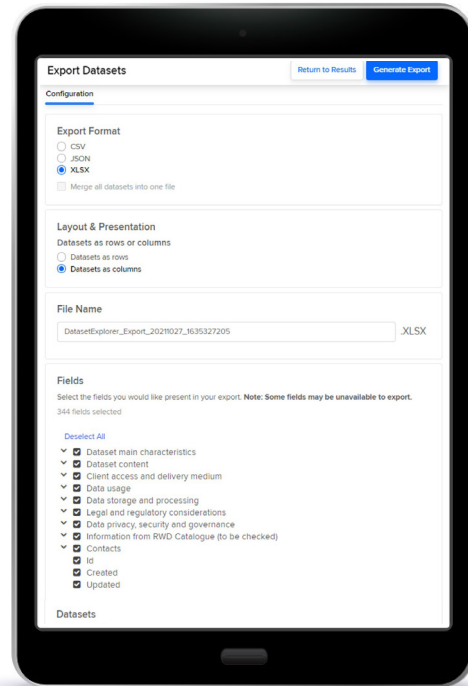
Export Datasets

Return to Results

Generate Export

Configuration

Export Format
CSV
JSON
XLSX
Merge all datasets into one file

Layout & Presentation
Datasets as rows or columns
Datasets as rows
Datasets as columns

File Name
DatasetExplorer_Export_20211027_1635327205
.XLSX

Fields
Select the fields you would like present in your export. **Note: Some fields may be unavailable to export.**
344 fields selected

Deselect All
Dataset main characteristics
Dataset content
Client access and delivery medium
Data usage
Data storage and processing
Legal and regulatory considerations
Data privacy, security and governance
Information from RWD Catalogue (to be checked)
Contacts
Id
Created
Updated

Datasets